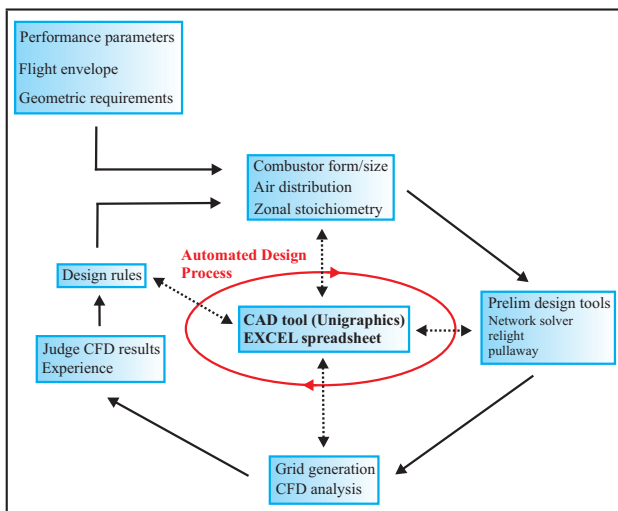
Performance parameters
Flight envelope
Geometric requirements

Combustor form/size
Air distribution
Zonal stoichiometry

Automated Design Process

Design rules

CAD tool (Unigraphics)
EXCEL spreadsheet

Prelim design tools
Network solver
relight
pullaway

Judge CFD results
Experience

Grid generation
CFD analysis